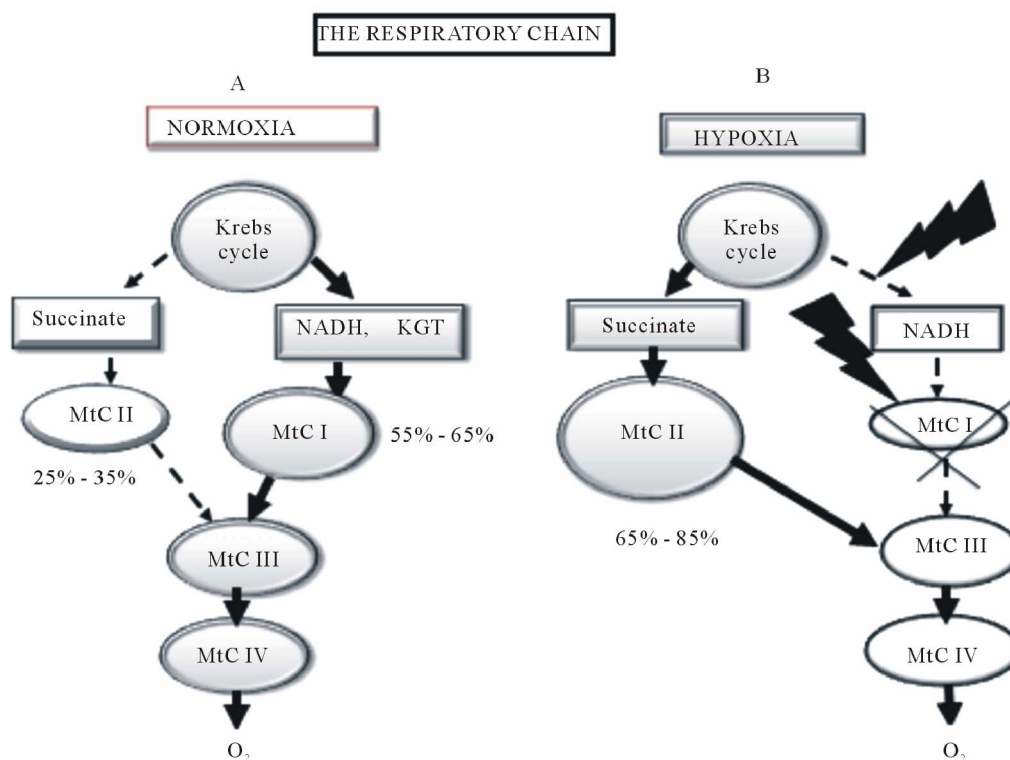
THE RESPIRATORY CHAIN

A

NORMOXIA

Krebs cycle

Succinate

NADH, KGT

MtC II

MtC I

55% - 65%

25% - 35%

MtC III

MtC IV

$O_2$

B

HYPOXIA

Krebs cycle

Succinate

NADH

MtC II

MtC I

65% - 85%

MtC III

MtC IV

$O_2$